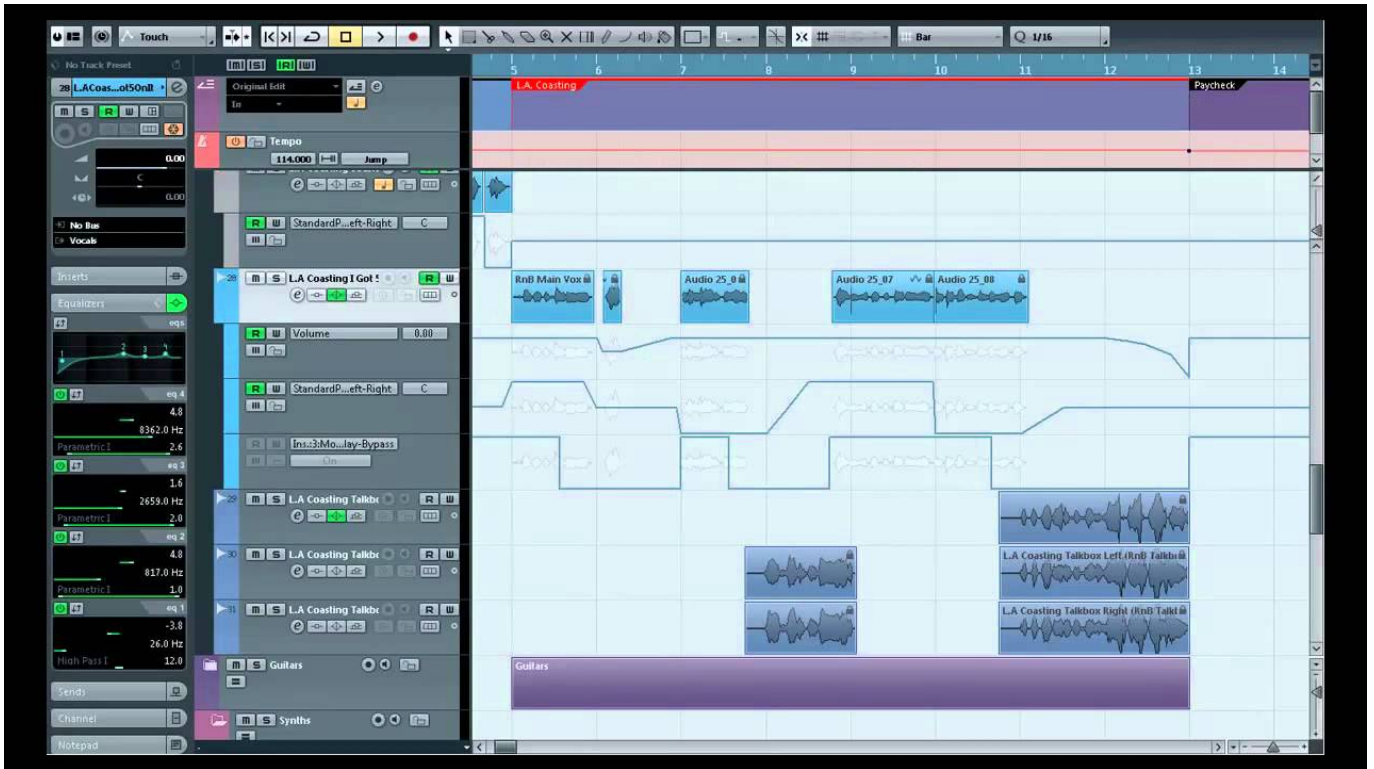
Touch

Bar

Q 1/16

No Track Preset

28 L.ACoas...ot50nII

M S R W

0.00

C

0.00

No Bus

Vocals

Inserts

Equalizers

eqs

eq 4

4.8

8362.0 Hz

Parametric I 2.6

eq 3

1.6

2659.0 Hz

Parametric I 2.0

eq 2

4.8

817.0 Hz

Parametric I 1.0

eq 1

-3.8

26.0 Hz

High Pass I 12.0

Sends

Channel

Notepad

M S R W

Original Edit

In

Tempo

114.000

Jump

R W StandardP...eft-Right C

28 M S L.A Coasting I Got S R W

R W Volume 0.00

R W StandardP...eft-Right C

R W Ins.:3:Mo...lay-Bypass

On

29 M S L.A Coasting Talkbo R W

30 M S L.A Coasting Talkbo R W

31 M S L.A Coasting Talkbo R W

M S Guitars

M S Synths

5 6 7 8 9 10 11 12 13 14

L.A. Coasting

Paycheck

RnB Main Vox

Audio 25_0

Audio 25_07

Audio 25_08

L.A Coasting Talkbox Left (RnB Talkb

L.A Coasting Talkbox Right (RnB Talkb

Guitars